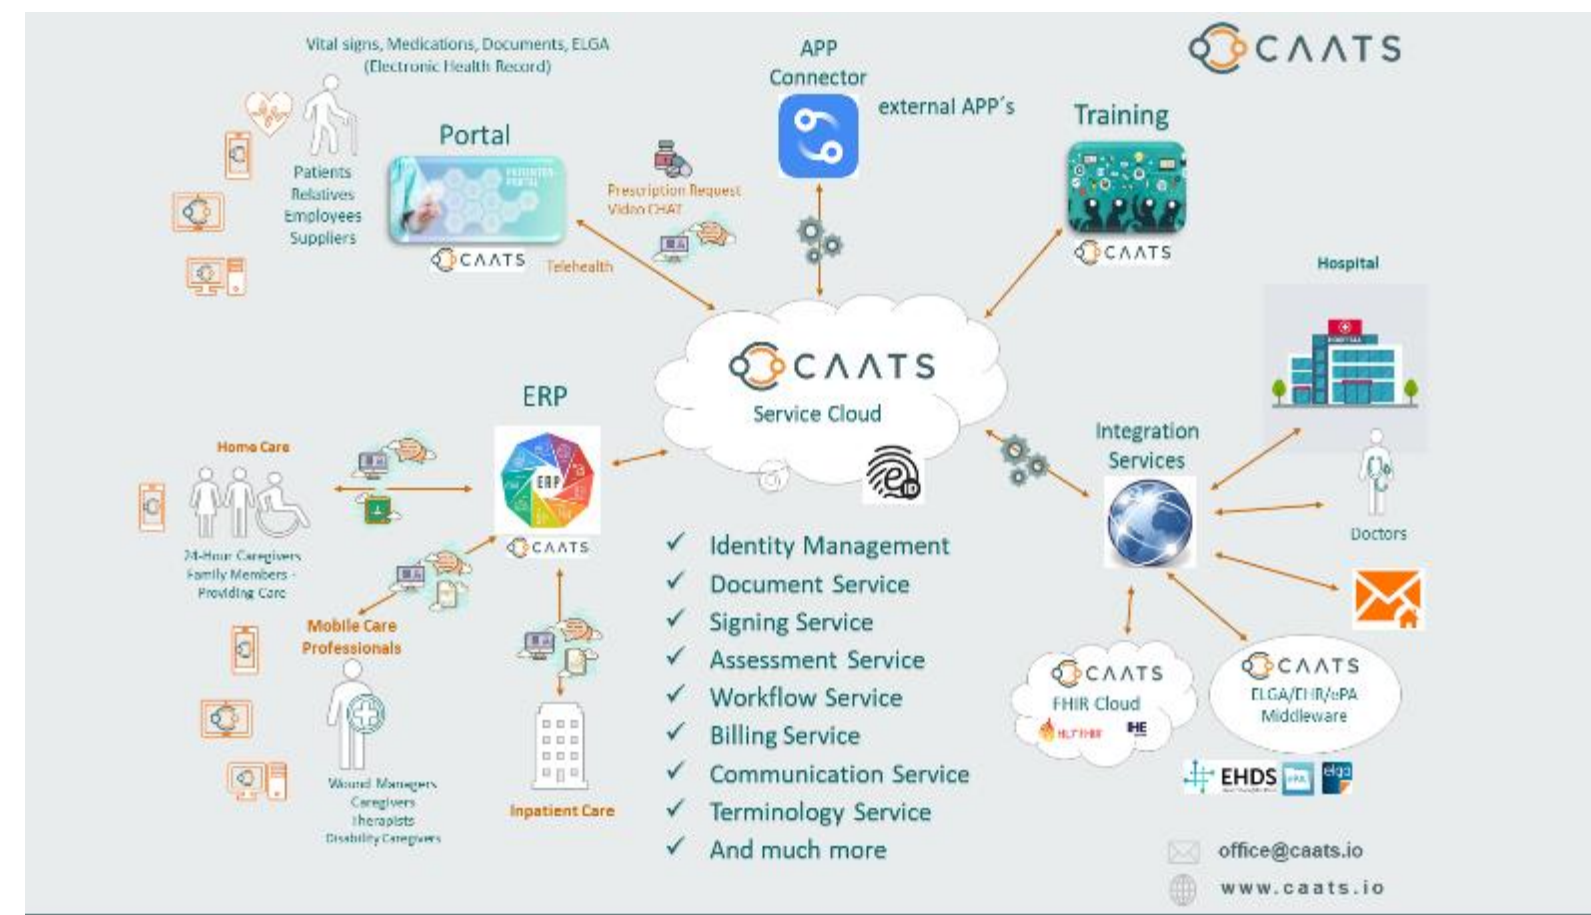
CAATS

Vital signs, Medications, Documents, ELGA (Electronic Health Record)

APP Connector

external APP´s

Training

CAATS

Portal

PATIENTEN PORTAL

Patients Relatives Employees Suppliers

CAATS

Prescription Request Video CHAT

Telehealth

Hospital

CAATS

Service Cloud

ERP

Home Care

24-Hour Caregivers Family Members - Providing Care

ERP

CAATS

Mobile Care Professionals

Wound Managers Caregivers Therapists Disability Caregivers

Inpatient Care

✓ Identity Management
✓ Document Service
✓ Signing Service
✓ Assessment Service
✓ Workflow Service
✓ Billing Service
✓ Communication Service
✓ Terminology Service
✓ And much more

Integration Services

Doctors

CAATS FHIR Cloud

HL7 FHIR

IHE

CAATS ELGA/EHR/ePA Middleware

EHDS

ePA

elga

office@caats.io

www.caats.io